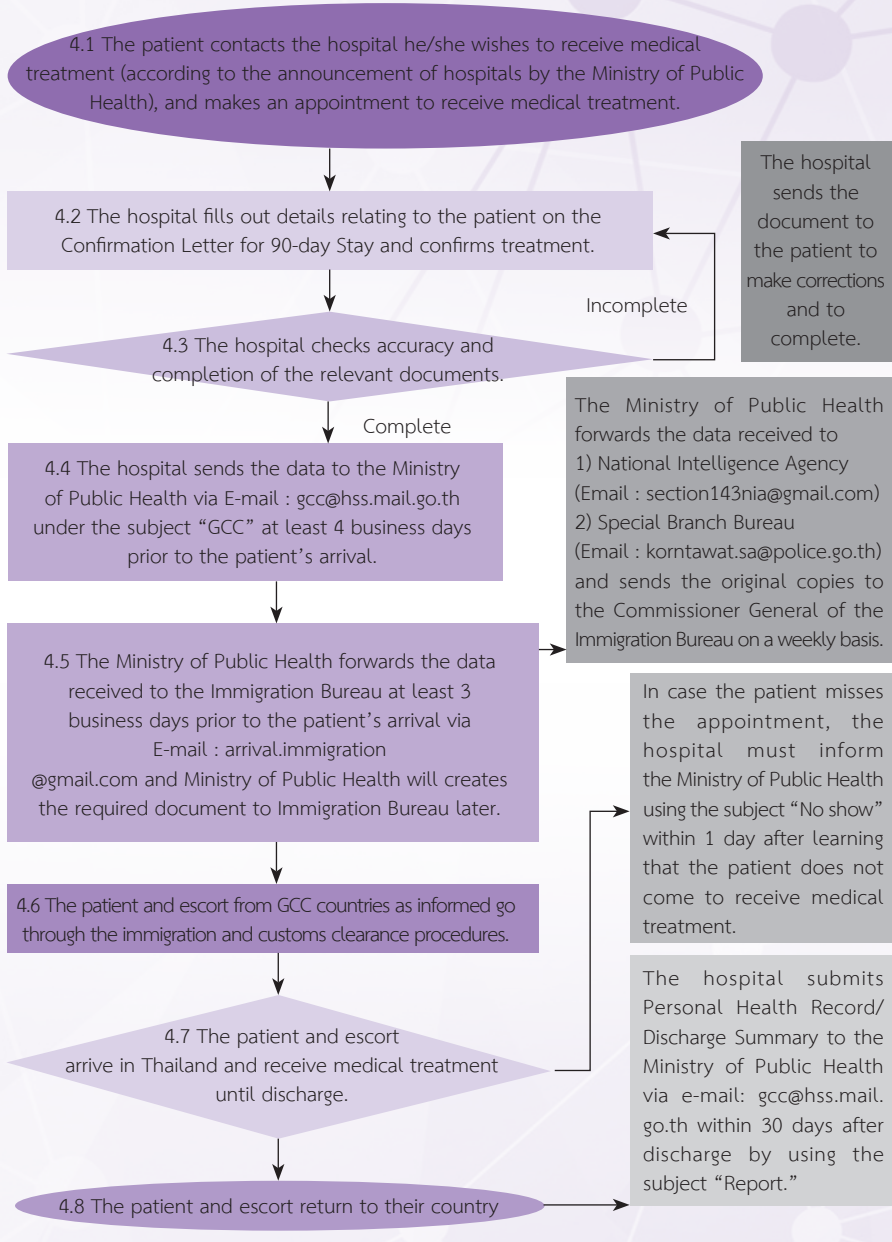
4.1 The patient contacts the hospital he/she wishes to receive medical treatment (according to the announcement of hospitals by the Ministry of Public Health), and makes an appointment to receive medical treatment.

4.2 The hospital fills out details relating to the patient on the Confirmation Letter for 90-day Stay and confirms treatment.

The hospital sends the document to the patient to make corrections and to complete.

Incomplete

4.3 The hospital checks accuracy and completion of the relevant documents.

Complete

4.4 The hospital sends the data to the Ministry of Public Health via E-mail : gcc@hss.mail.go.th under the subject "GCC" at least 4 business days prior to the patient's arrival.

The Ministry of Public Health forwards the data received to
1) National Intelligence Agency (Email : section143nia@gmail.com)
2) Special Branch Bureau (Email : korntawat.sa@police.go.th)
and sends the original copies to the Commissioner General of the Immigration Bureau on a weekly basis.

4.5 The Ministry of Public Health forwards the data received to the Immigration Bureau at least 3 business days prior to the patient's arrival via E-mail : arrival.immigration @gmail.com and Ministry of Public Health will creates the required document to Immigration Bureau later.

In case the patient misses the appointment, the hospital must inform the Ministry of Public Health using the subject "No show" within 1 day after learning that the patient does not come to receive medical treatment.

4.6 The patient and escort from GCC countries as informed go through the immigration and customs clearance procedures.

4.7 The patient and escort arrive in Thailand and receive medical treatment until discharge.

The hospital submits Personal Health Record/ Discharge Summary to the Ministry of Public Health via e-mail: gcc@hss.mail.go.th within 30 days after discharge by using the subject "Report."

4.8 The patient and escort return to their country